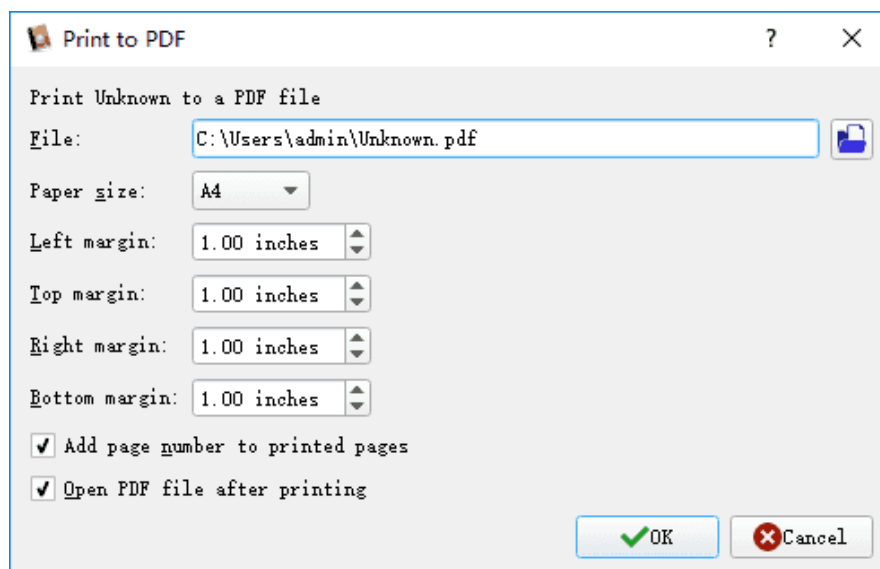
Print to PDF ? ✕

Print Unknown to a PDF file

File: C:\Users\admin\Unknown.pdf

Paper size: A4

Left margin: 1.00 inches

Top margin: 1.00 inches

Right margin: 1.00 inches

Bottom margin: 1.00 inches

Add page number to printed pages

Open PDF file after printing

OK Cancel